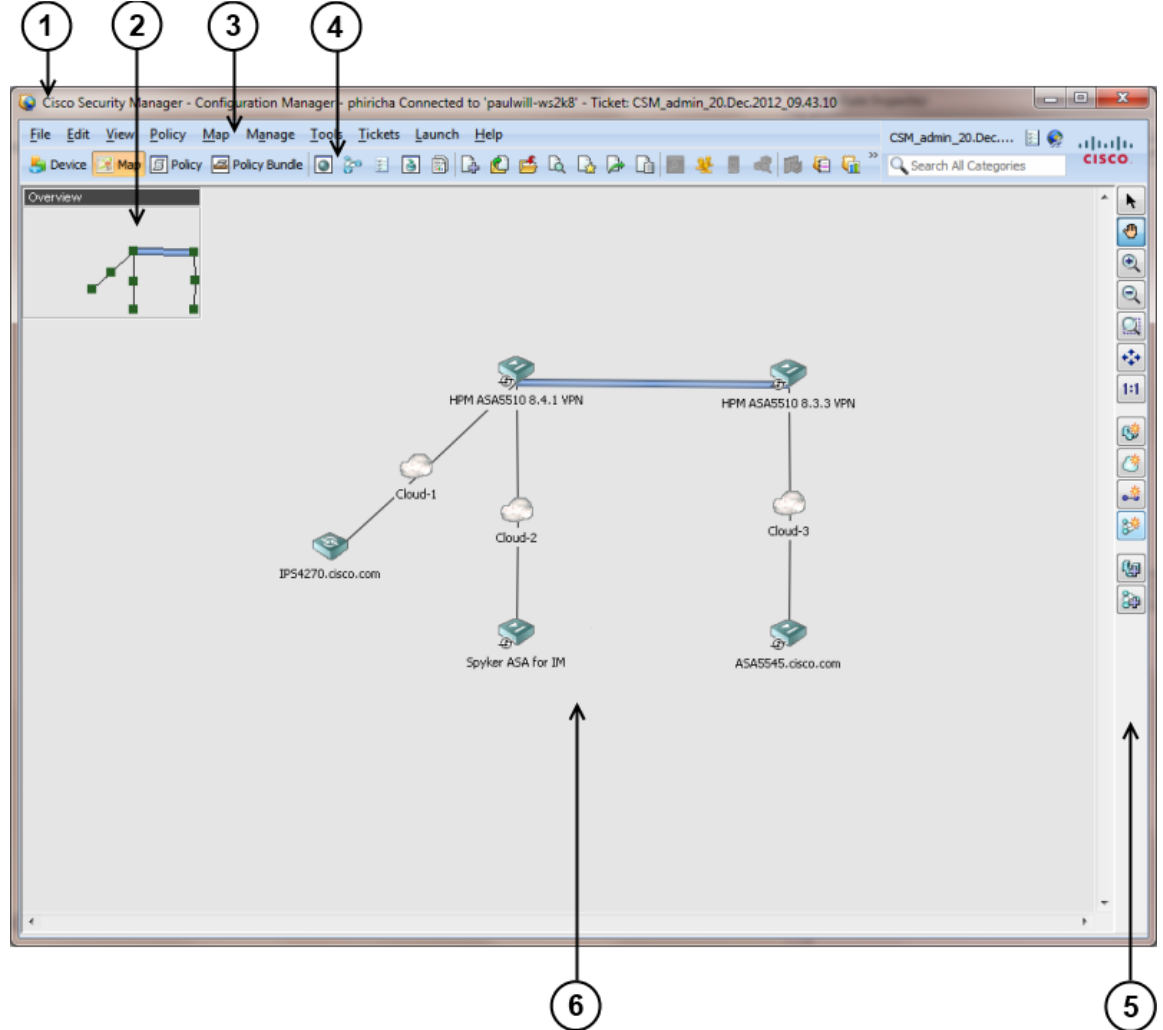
1 2 3 4

Cisco Security Manager - Configuration Manager - phiricha Connected to 'paulwill-ws2k8' - Ticket: CSM_admin_20.Dec.2012_09.43.10

File Edit View Policy Map Manage Tools Tickets Launch Help

CSM_admin_20.Dec....

cisco

Device Map Policy Policy Bundle

Search All Categories

Overview

1:1

HPM ASA5510 8.4.1 VPN

HPM ASA5510 8.3.3 VPN

Cloud-1

Cloud-2

Cloud-3

IPS4270.cisco.com

Spyker ASA for IM

ASA5545.cisco.com

6 5